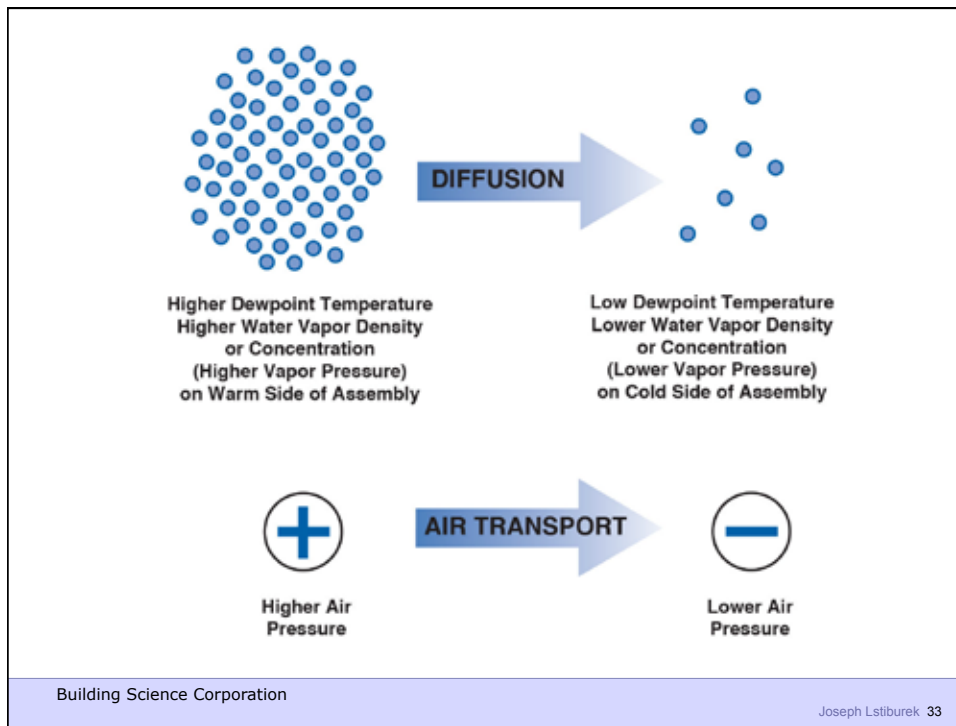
DIFFUSION

Higher Dewpoint Temperature
Higher Water Vapor Density
or Concentration
(Higher Vapor Pressure)
on Warm Side of Assembly

Low Dewpoint Temperature
Lower Water Vapor Density
or Concentration
(Lower Vapor Pressure)
on Cold Side of Assembly

AIR TRANSPORT

Higher Air
Pressure

Lower Air
Pressure

Building Science Corporation

Joseph Lstiburek 33